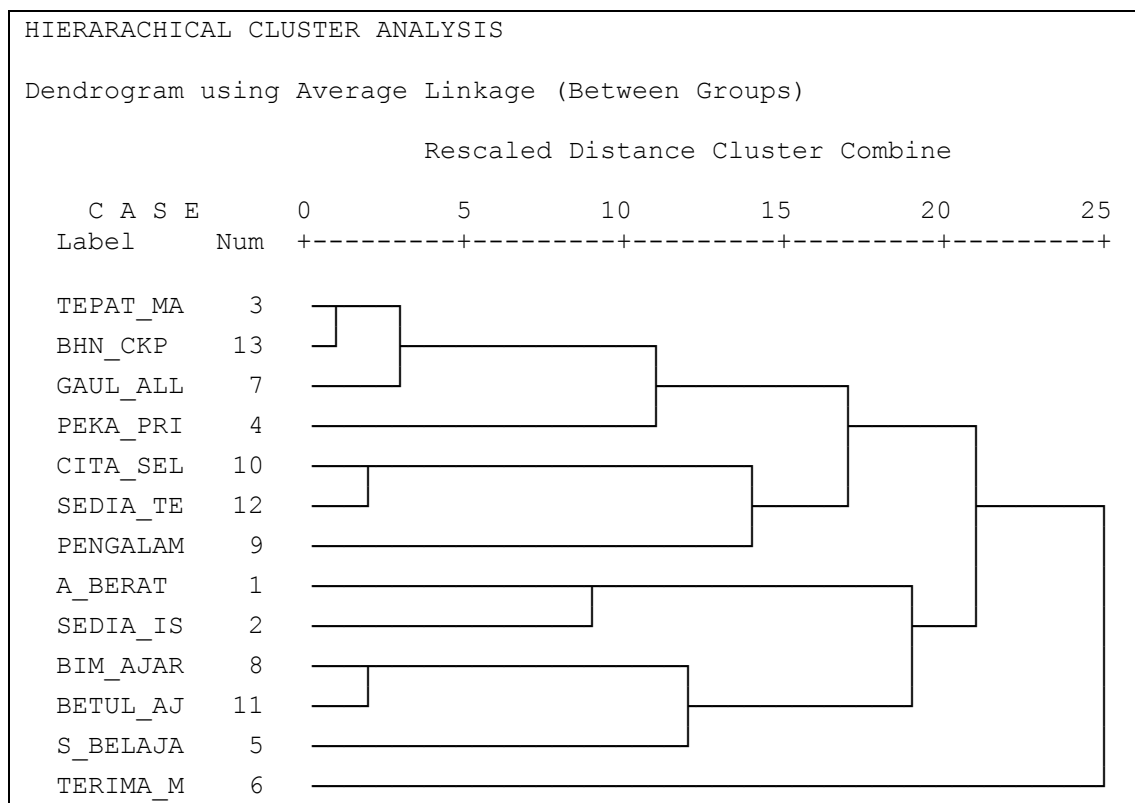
HIERARACHICAL CLUSTER ANALYSIS

Dendrogram using Average Linkage (Between Groups)

Rescaled Distance Cluster Combine

C A S E 0 5 10 15 20 25
Label Num +---------+---------+---------+---------+---------+

TEPAT_MA 3
BHN_CKP 13
GAUL_ALL 7
PEKA_PRI 4
CITA_SEL 10
SEDIA_TE 12
PENGALAM 9
A_BERAT 1
SEDIA_IS 2
BIM_AJAR 8
BETUL_AJ 11
S_BELAJA 5
TERIMA_M 6